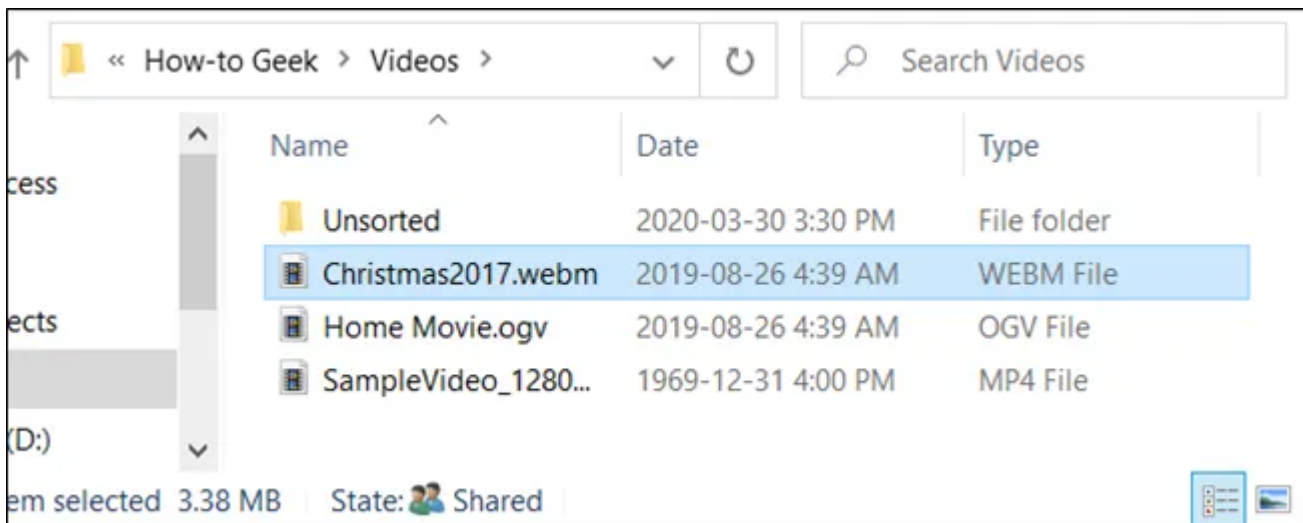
« How-to Geek > Videos >

Search Videos

cess

ects

(D:)

| Name | Date | Type |
|---|---|---|
| Unsorted | 2020-03-30 3:30 PM | File folder |
| Christmas2017.webm | 2019-08-26 4:39 AM | WEBM File |
| Home Movie.ogv | 2019-08-26 4:39 AM | OGV File |
| SampleVideo_1280... | 1969-12-31 4:00 PM | MP4 File |

em selected 3.38 MB State: Shared